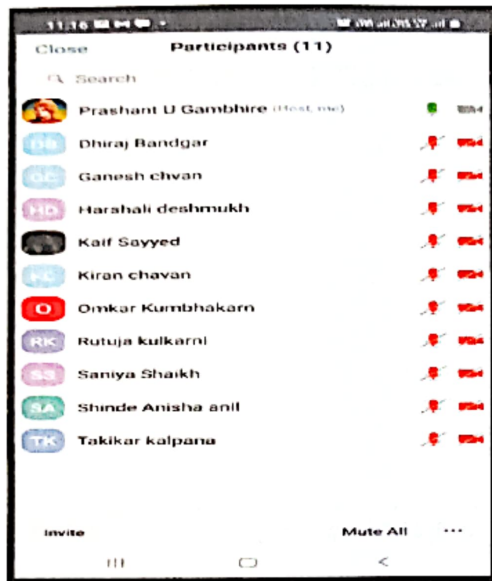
11:16

Close Participants (11)

Search

Prashant U Gambhire (Host, me)

DB Dhiraj Bandgar

GC Ganesh chvan

HD Harshali deshmukh

Kaif Sayyed

KC Kiran chavan

O Omkar Kumbhakarn

RK Rutuja kulkarni

SS Saniya Shaikh

SA Shinde Anisha anil

TK Takikar kalpana

Invite Mute All ...